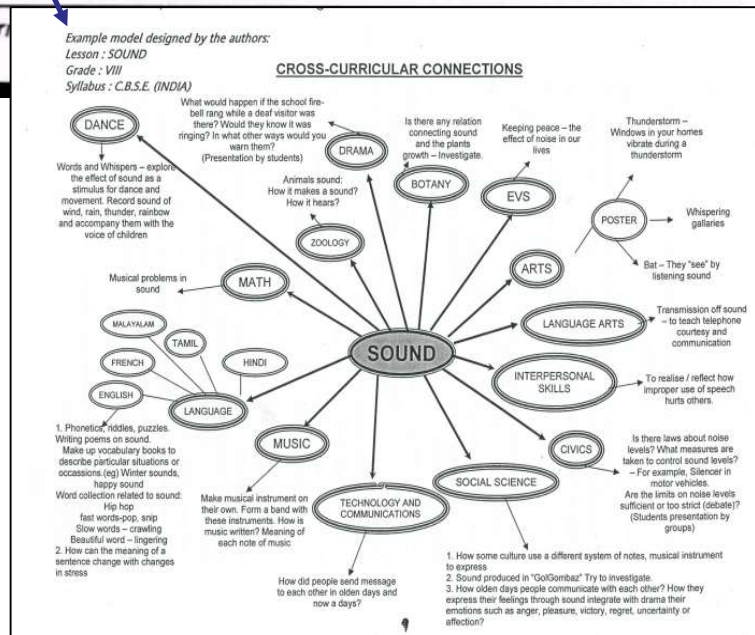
Example model designed by the authors:
Lesson : SOUND
Grade : VIII
Syllabus : C.B.S.E. (INDIA)

CROSS-CURRICULAR CONNECTIONS

DANCE

Words and Whispers – explore the effect of sound as a stimulus for dance and movement. Record sound of wind, rain, thunder, rainbow and accompany them with the voice of children

What would happen if the school fire-bell rang while a deaf visitor was there? Would they know it was ringing? In what other ways would you warn them? (Presentation by students)

DRAMA

Is there any relation connecting sound and the plants growth – Investigate.

BOTANY

Keeping peace – the effect of noise in our lives

EVS

Thunderstorm – Windows in your homes vibrate during a thunderstorm

POSTER

Whispering gallaries

Bat – They "see" by listening sound

Animals sound: How it makes a sound? How it hears?

ZOOLOGY

ARTS

Musical problems in sound

MATH

LANGUAGE ARTS

Transmission off sound – to teach telephone courtesy and communication

MALAYALAM

TAMIL

FRENCH

HINDI

ENGLISH

LANGUAGE

SOUND

INTERPERSONAL SKILLS

To realise / reflect how improper use of speech hurts others.

1. Phonetics, riddles, puzzles. Writing poems on sound. Make up vocabulary books to describe particular situations or occassions.(eg) Winter sounds, happy sound
Word collection related to sound: Hip hop
fast words-pop, snip
Slow words – crawling
Beautiful word – lingering
2. How can the meaning of a sentence change with changes in stress

MUSIC

Make musical instrument on their own. Form a band with these instruments. How is music written? Meaning of each note of music

TECHNOLOGY AND COMMUNICATIONS

How did people send message to each other in olden days and now a days?

SOCIAL SCIENCE

CIVICS

Is there laws about noise levels? What measures are taken to control sound levels? – For example, Silencer in motor vehicles. Are the limits on noise levels sufficient or too strict (debate)? (Students presentation by groups)

1. How some culture use a different system of notes, musical instrument to express
2. Sound produced in "GolGombaz" Try to investigate.
3. How olden days people communicate with each other? How they express their feelings through sound integrate with drama their emotions such as anger, pleasure, victory, regret, uncertainty or affection?